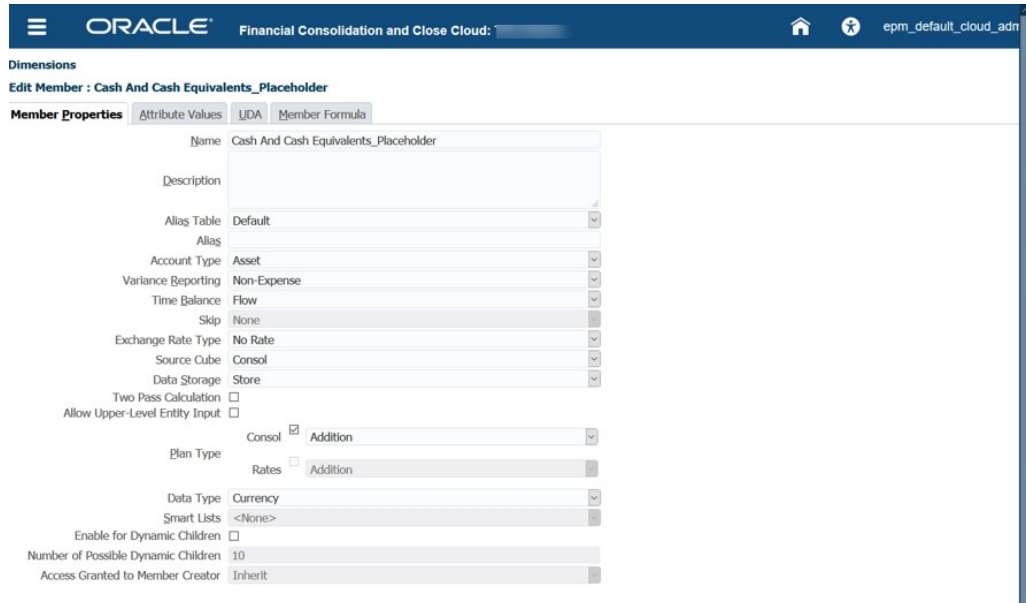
ORACLE Financial Consolidation and Close Cloud: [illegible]

epm_default_cloud_adm

Dimensions

Edit Member : Cash And Cash Equivalents_Placeholder

Member Properties | Attribute Values | UDA | Member Formula

Name Cash And Cash Equivalents_Placeholder

Description

Alias Table Default

Alias

Account Type Asset

Variance Reporting Non-Expense

Time Balance Flow

Skip None

Exchange Rate Type No Rate

Source Cube Consol

Data Storage Store

Two Pass Calculation

Allow Upper-Level Entity Input

Plan Type

Consol Addition

Rates Addition

Data Type Currency

Smart Lists <None>

Enable for Dynamic Children

Number of Possible Dynamic Children 10

Access Granted to Member Creator Inherit